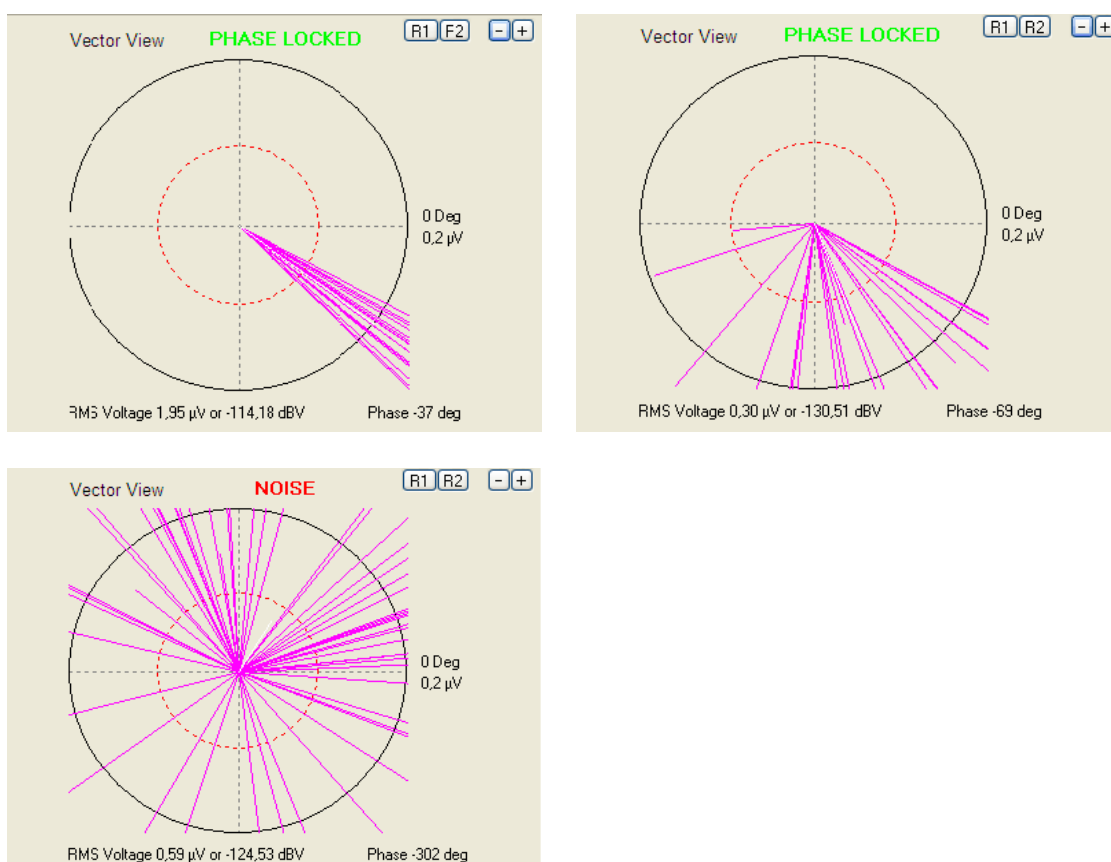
Vector View PHASE LOCKED R1 F2 - +

0 Deg
0,2 µV

RMS Voltage 1,95 µV or -114,18 dBV Phase -37 deg

Vector View PHASE LOCKED R1 R2 - +

0 Deg
0,2 µV

RMS Voltage 0,30 µV or -130,51 dBV Phase -69 deg

Vector View NOISE R1 R2 - +

0 Deg
0,2 µV

RMS Voltage 0,59 µV or -124,53 dBV Phase -302 deg